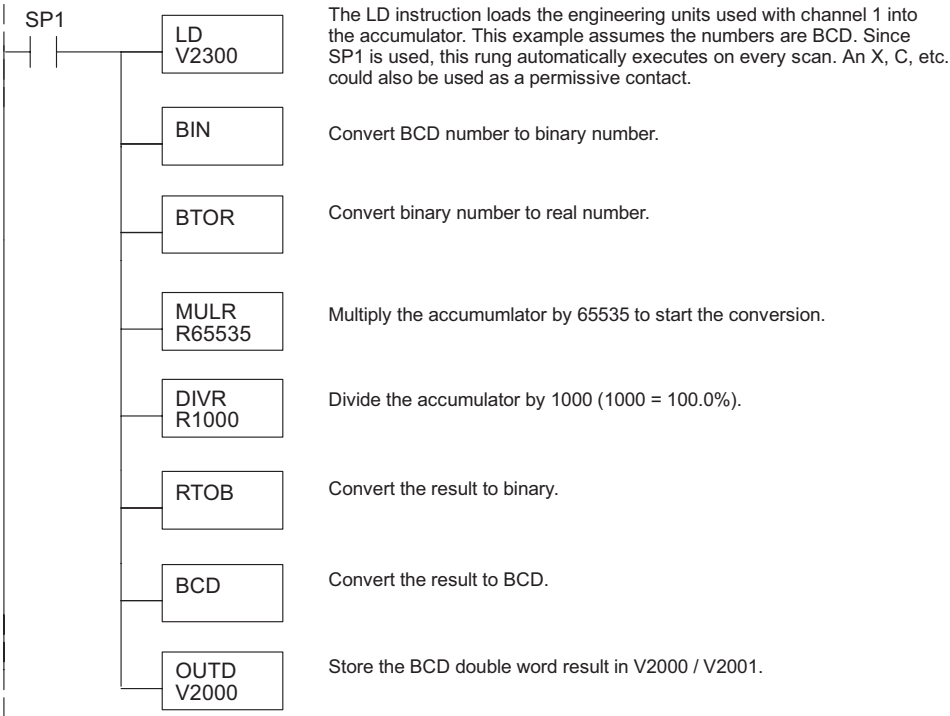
SP1

LD
V2300

The LD instruction loads the engineering units used with channel 1 into the accumulator. This example assumes the numbers are BCD. Since SP1 is used, this rung automatically executes on every scan. An X, C, etc. could also be used as a permissive contact.

BIN

Convert BCD number to binary number.

BTOR

Convert binary number to real number.

MULR
R65535

Multiply the accumumlator by 65535 to start the conversion.

DIVR
R1000

Divide the accumulator by 1000 (1000 = 100.0%).

RTOB

Convert the result to binary.

BCD

Convert the result to BCD.

OUTD
V2000

Store the BCD double word result in V2000 / V2001.